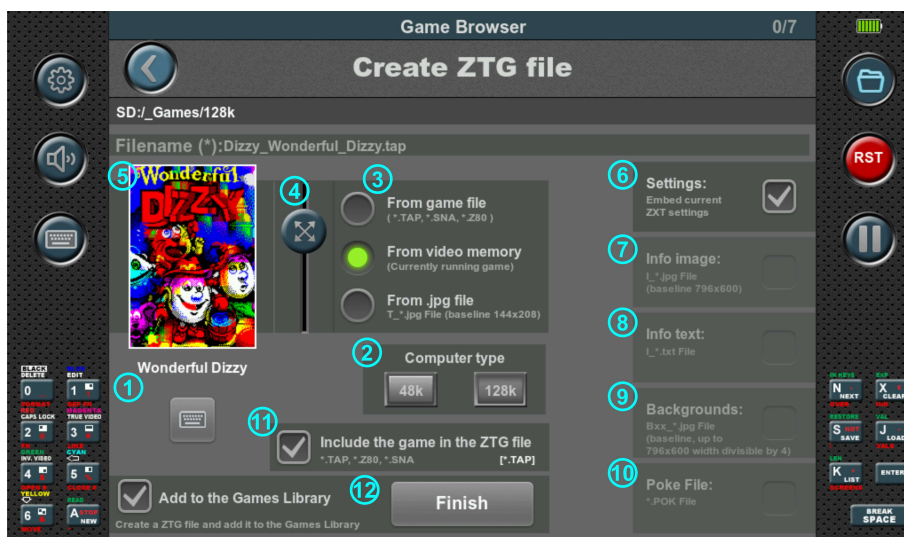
Game Browser 0/7

Create ZTG file

SD:/_Games/128k

Filename (*):Dizzy_Wonderful_Dizzy.tap

5 Wonderful DIZZY

4

3

From game file
( *.TAP, *.SNA, *.Z80 )

From video memory
(Currently running game)

From .jpg file
T_*.jpg File (baseline 144x208)

6 Settings:
Embed current ZXT settings

7 Info image:
I_*.jpg File (baseline 796x600)

8 Info text:
I_*.txt File

9 Backgrounds:
Bxx_*.jpg File (baseline, up to 796x600 width divisible by 4)

10 Poke File:
*.POK File

Wonderful Dizzy

1

2 Computer type

48k 128k

11 Include the game in the ZTG file
*.TAP, *.Z80, *.SNA [*.TAP]

Add to the Games Library
Create a ZTG file and add it to the Games Library

12 Finish

RST

BLACK DELETE 0
EDIT 1
CAPS LOCK 2
TRUE VIDEO 3
INV. VIDEO 4
5
6
A STOP NEW

N NEXT
X CLEAR
S SAVE
J LOAD
K LIST
ENTER
BREAK SPACE